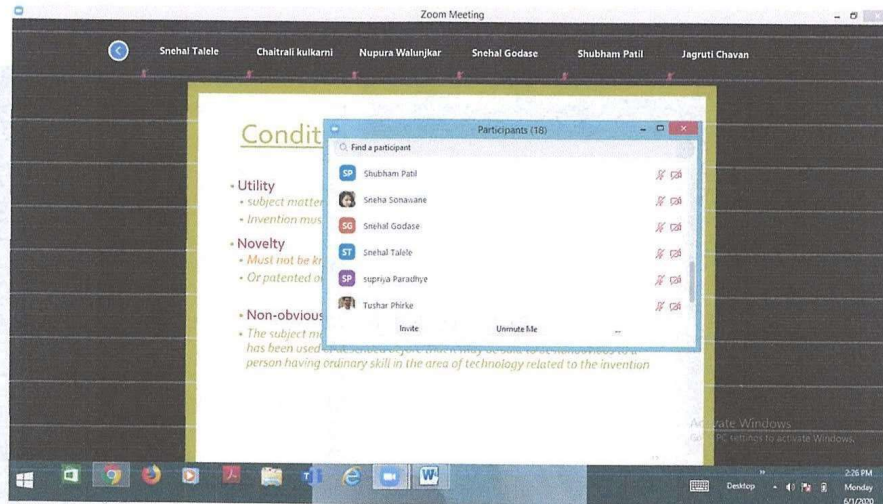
Zoom Meeting

Snehal Talele Chaitrali kulkarni Nupura Walunjkar Snehal Godase Shubham Patil Jagruti Chavan

Condit

• Utility
• subject matter
• Invention mus

• Novelty
• Must not be kn
• Or patented o

• Non-obvious
• The subject m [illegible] has been used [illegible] person having ordinary skill in the area of technology related to the invention

Participants (18)

Find a participant

SP Shubham Patil
Sneha Sonawane
SG Snehal Godase
ST Snehal Talele
SP supriya Paradhye
Tushar Phirke

Invite Unmute Me ...

Activate Windows
Go to PC settings to activate Windows.

Desktop
2:26 PM
Monday
6/1/2020